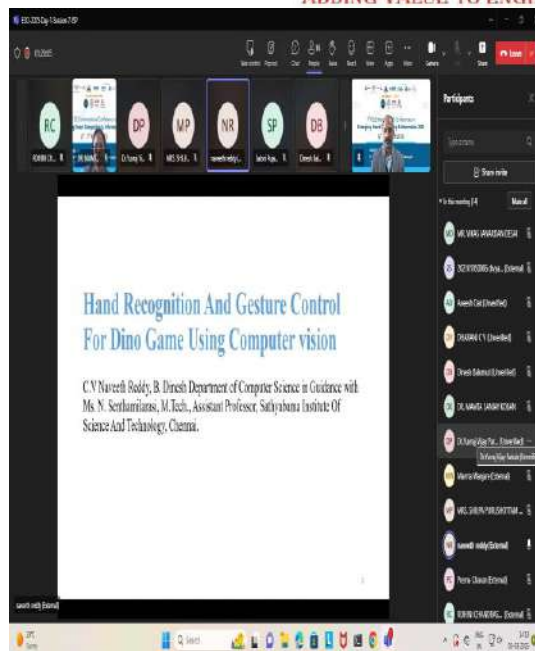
ADDING VALUE TO ENGI

Participants

Share invite

In this meeting

Mute all

RC

DP

MP

NR

SP

DB

Leave

Hand Recognition And Gesture Control For Dino Game Using Computer vision

C.V Naveeth Reddy, B. Dinesh Department of Computer Science in Guidance with Ms. N. Senthamilarasi, M.Tech., Assistant Professor, Sathyabama Institute Of Science And Technology, Chennai.

naveeth reddy (External)

Search